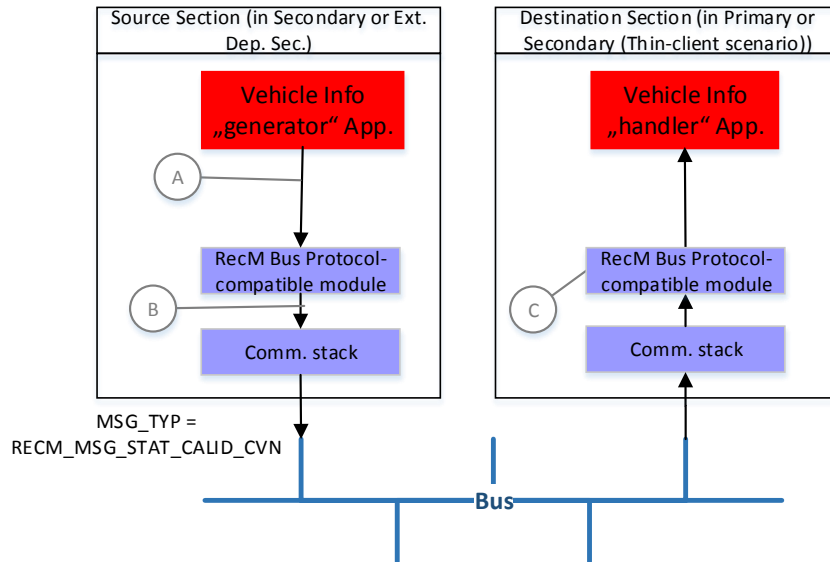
Source Section (in Secondary or Ext. Dep. Sec.)

Vehicle Info „generator“ App.

A

RecM Bus Protocol-compatible module

B

Comm. stack

MSG_TYP = RECM_MSG_STAT_CALID_CVN

Destination Section (in Primary or Secondary (Thin-client scenario))

Vehicle Info „handler“ App.

C

RecM Bus Protocol-compatible module

Comm. stack

Bus